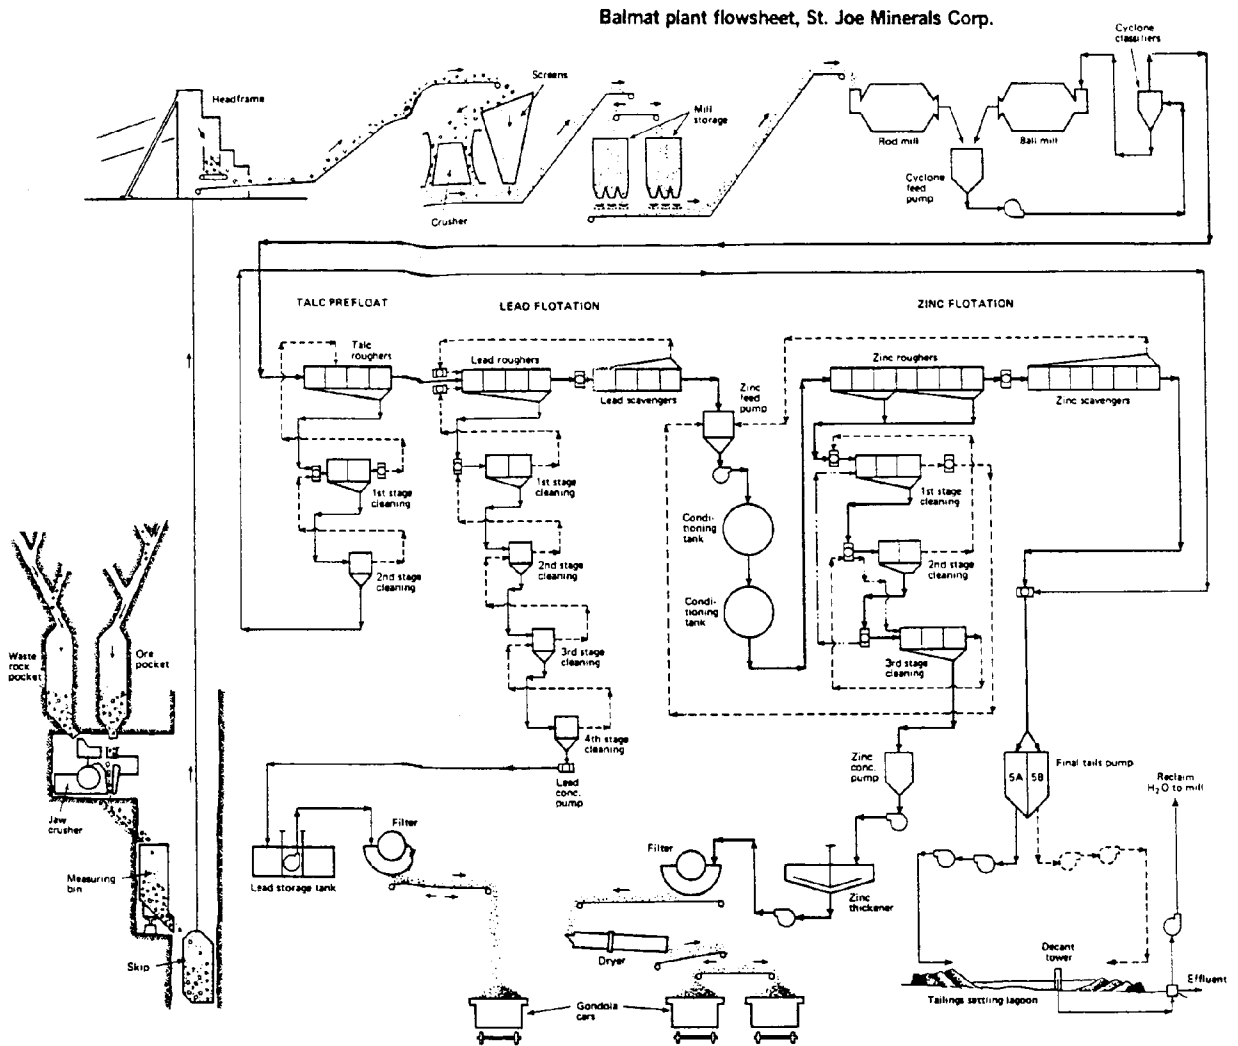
Balmat plant flowsheet, St. Joe Minerals Corp.

Headframe

Screens

Crusher

Mill storage

Rod mill

Ball mill

Cyclone classifiers

Cyclone feed pump

TALC PREFLOAT

LEAD FLOTATION

ZINC FLOTATION

Talc roughers

1st stage cleaning

2nd stage cleaning

Lead roughers

Lead scavengers

1st stage cleaning

2nd stage cleaning

3rd stage cleaning

4th stage cleaning

Lead conc. pump

Zinc feed pump

Conditioning tank

Conditioning tank

Zinc roughers

Zinc scavengers

1st stage cleaning

2nd stage cleaning

3rd stage cleaning

Waste rock pocket

Ore pocket

Jaw crusher

Measuring bin

Skip

Zinc conc. pump

Final tails pump

5A

5B

Reclaim $H_2O$ to mill

Filter

Lead storage tank

Filter

Zinc thickener

Dryer

Gondola cars

Decant tower

Effluent

Tailings settling lagoon